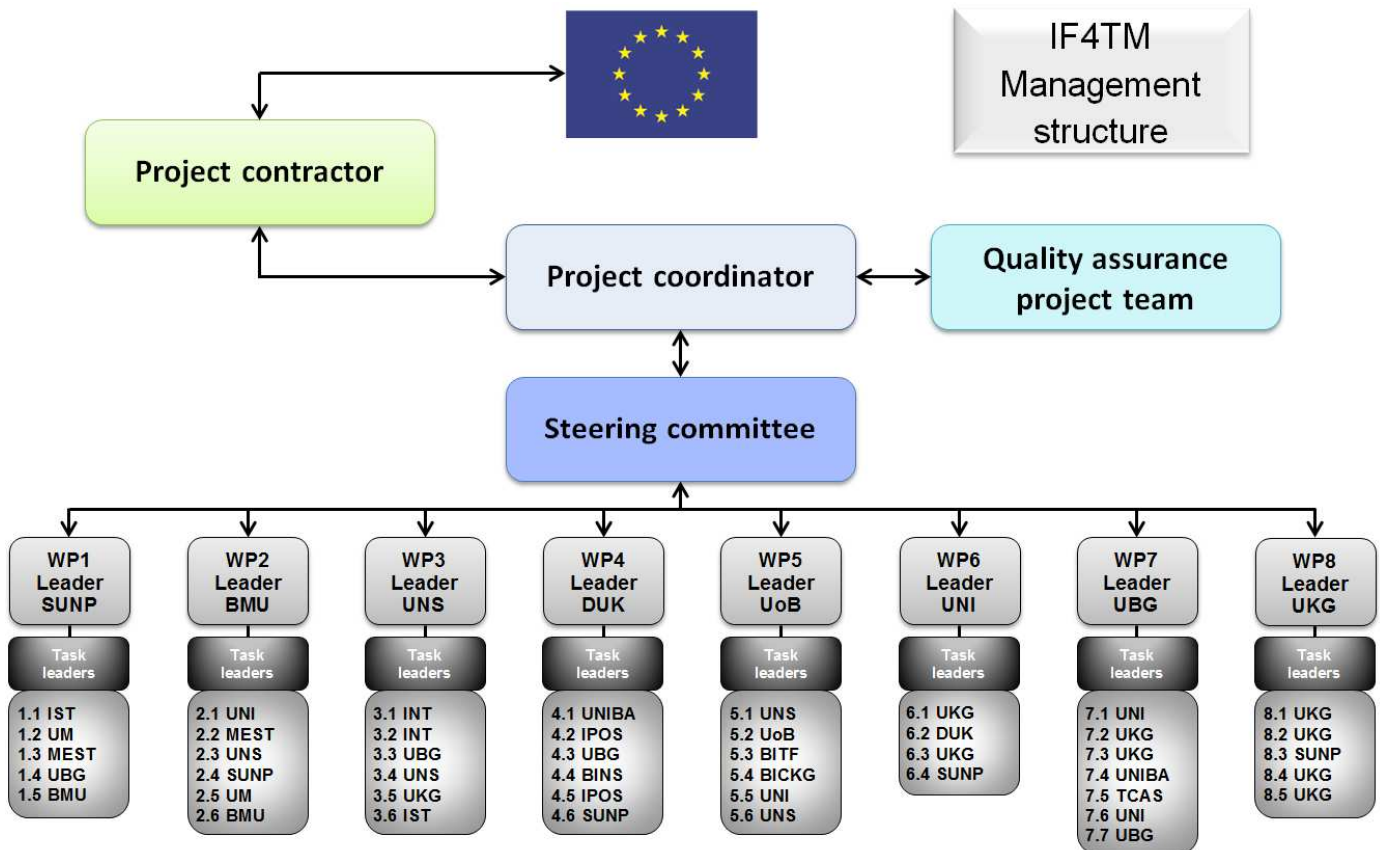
IF4TM Management structure

Project contractor

Project coordinator

Quality assurance project team

Steering committee

WP1 Leader SUNP

Task leaders

1.1 IST
1.2 UM
1.3 MEST
1.4 UBG
1.5 BMU

WP2 Leader BMU

Task leaders

2.1 UNI
2.2 MEST
2.3 UNS
2.4 SUNP
2.5 UM
2.6 BMU

WP3 Leader UNS

Task leaders

3.1 INT
3.2 INT
3.3 UBG
3.4 UNS
3.5 UKG
3.6 IST

WP4 Leader DUK

Task leaders

4.1 UNIBA
4.2 IPOS
4.3 UBG
4.4 BINS
4.5 IPOS
4.6 SUNP

WP5 Leader UoB

Task leaders

5.1 UNS
5.2 UoB
5.3 BITF
5.4 BICKG
5.5 UNI
5.6 UNS

WP6 Leader UNI

Task leaders

6.1 UKG
6.2 DUK
6.3 UKG
6.4 SUNP

WP7 Leader UBG

Task leaders

7.1 UNI
7.2 UKG
7.3 UKG
7.4 UNIBA
7.5 TCAS
7.6 UNI
7.7 UBG

WP8 Leader UKG

Task leaders

8.1 UKG
8.2 UKG
8.3 SUNP
8.4 UKG
8.5 UKG